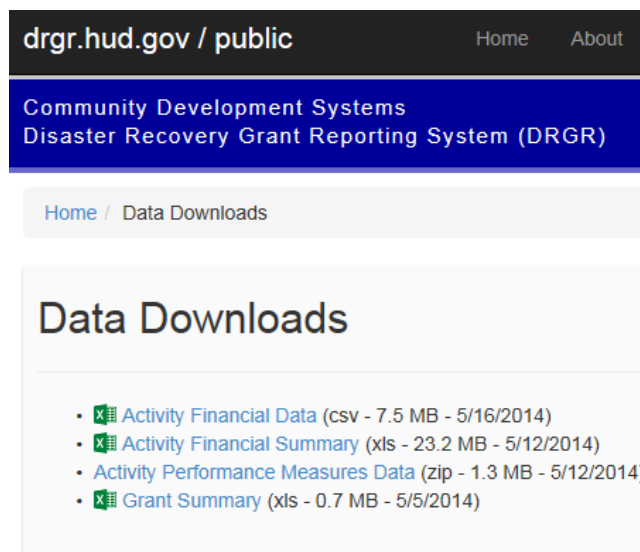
drgr.hud.gov / public

Home About

Community Development Systems
Disaster Recovery Grant Reporting System (DRGR)

Home / Data Downloads

Data Downloads

- Activity Financial Data (csv - 7.5 MB - 5/16/2014)
- Activity Financial Summary (xls - 23.2 MB - 5/12/2014)
- Activity Performance Measures Data (zip - 1.3 MB - 5/12/2014)
- Grant Summary (xls - 0.7 MB - 5/5/2014)